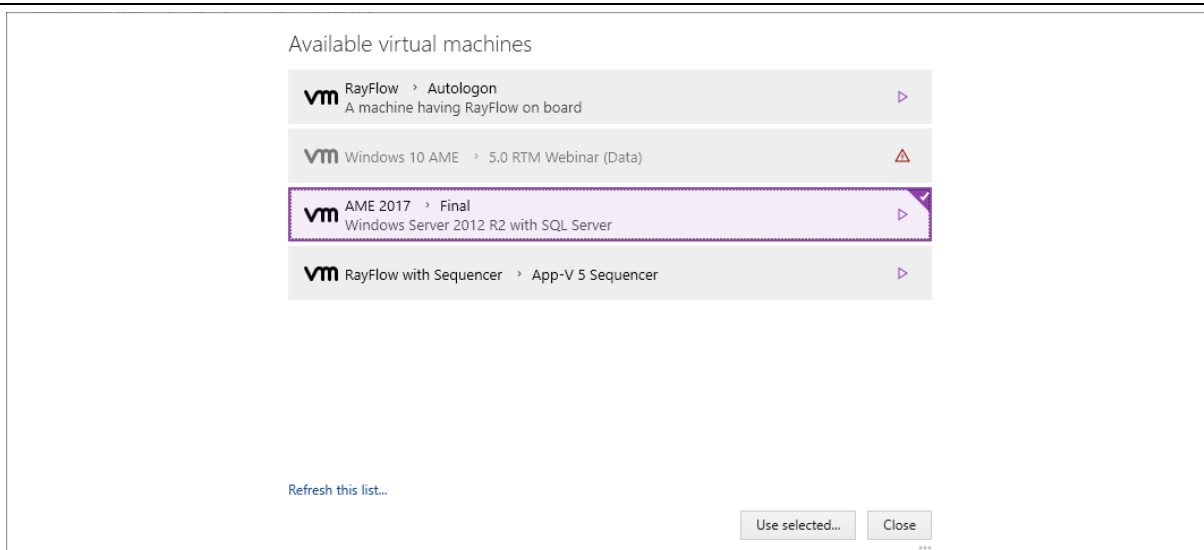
Available virtual machines

vm RayFlow › Autologon
A machine having RayFlow on board

vm Windows 10 AME › 5.0 RTM Webinar (Data)

vm AME 2017 › Final
Windows Server 2012 R2 with SQL Server

vm RayFlow with Sequencer › App-V 5 Sequencer

Refresh this list...

Use selected... Close